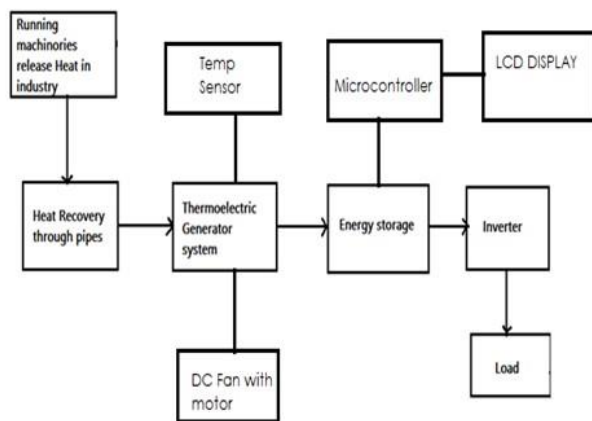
Running machinories release Heat in industry

Temp Sensor

Microcontroller

LCD DISPLAY

Heat Recovery through pipes

Thermoelectric Generator system

Energy storage

Inverter

DC Fan with motor

Load